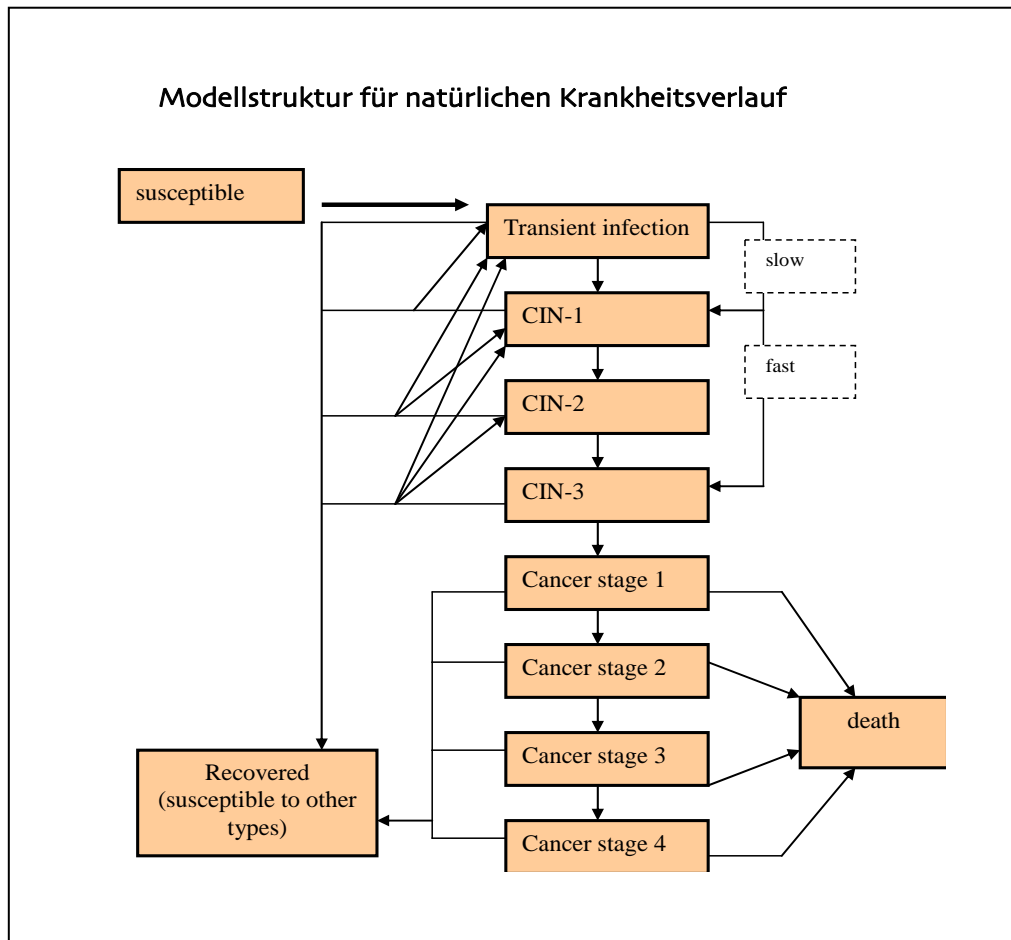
Modellstruktur für natürlichen Krankheitsverlauf

susceptible

Transient infection

slow

CIN-1

fast

CIN-2

CIN-3

Cancer stage 1

Cancer stage 2

death

Cancer stage 3

Recovered (susceptible to other types)

Cancer stage 4